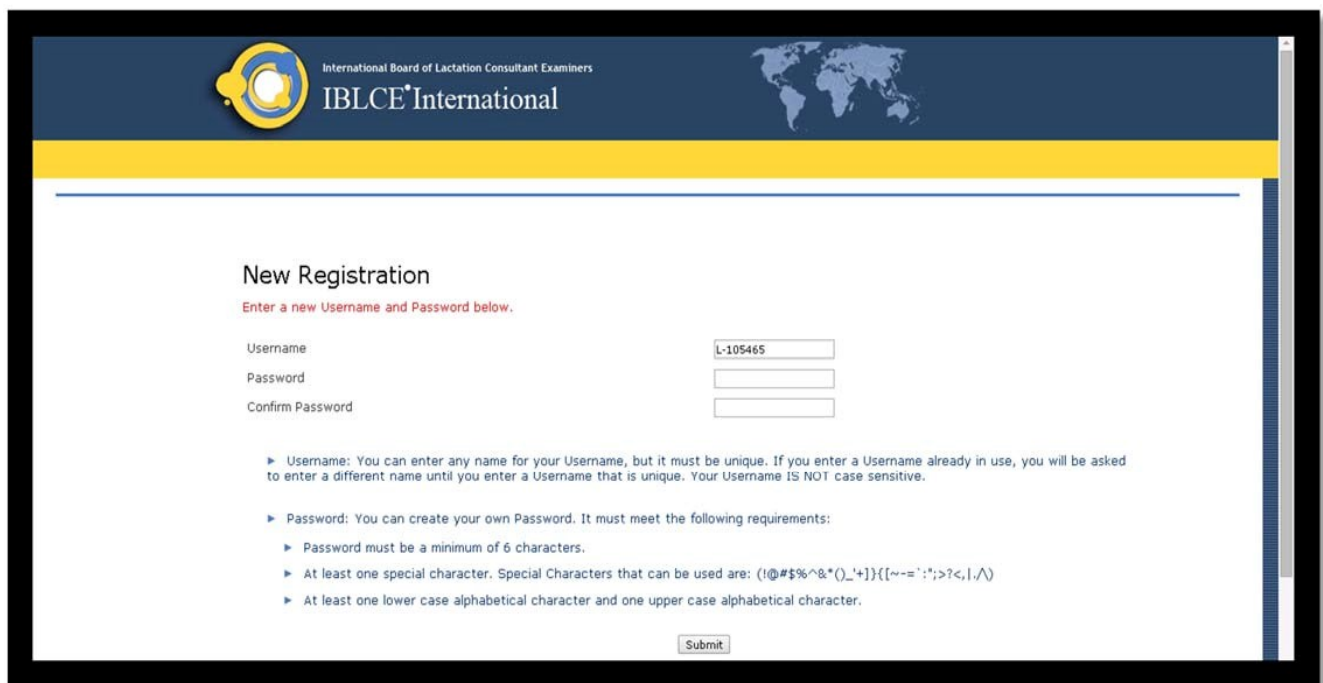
International Board of Lactation Consultant Examiners
IBLCE International

New Registration

Enter a new Username and Password below.

| | |
|---|---|
| Username | L-105465 |
| Password | |
| Confirm Password | |

► Username: You can enter any name for your Username, but it must be unique. If you enter a Username already in use, you will be asked to enter a different name until you enter a Username that is unique. Your Username IS NOT case sensitive.

► Password: You can create your own Password. It must meet the following requirements:

► Password must be a minimum of 6 characters.

► At least one special character. Special Characters that can be used are: (!@#$%^&*()_'+]}{[~-=`:";>?<,|./\)

► At least one lower case alphabetical character and one upper case alphabetical character.

Submit